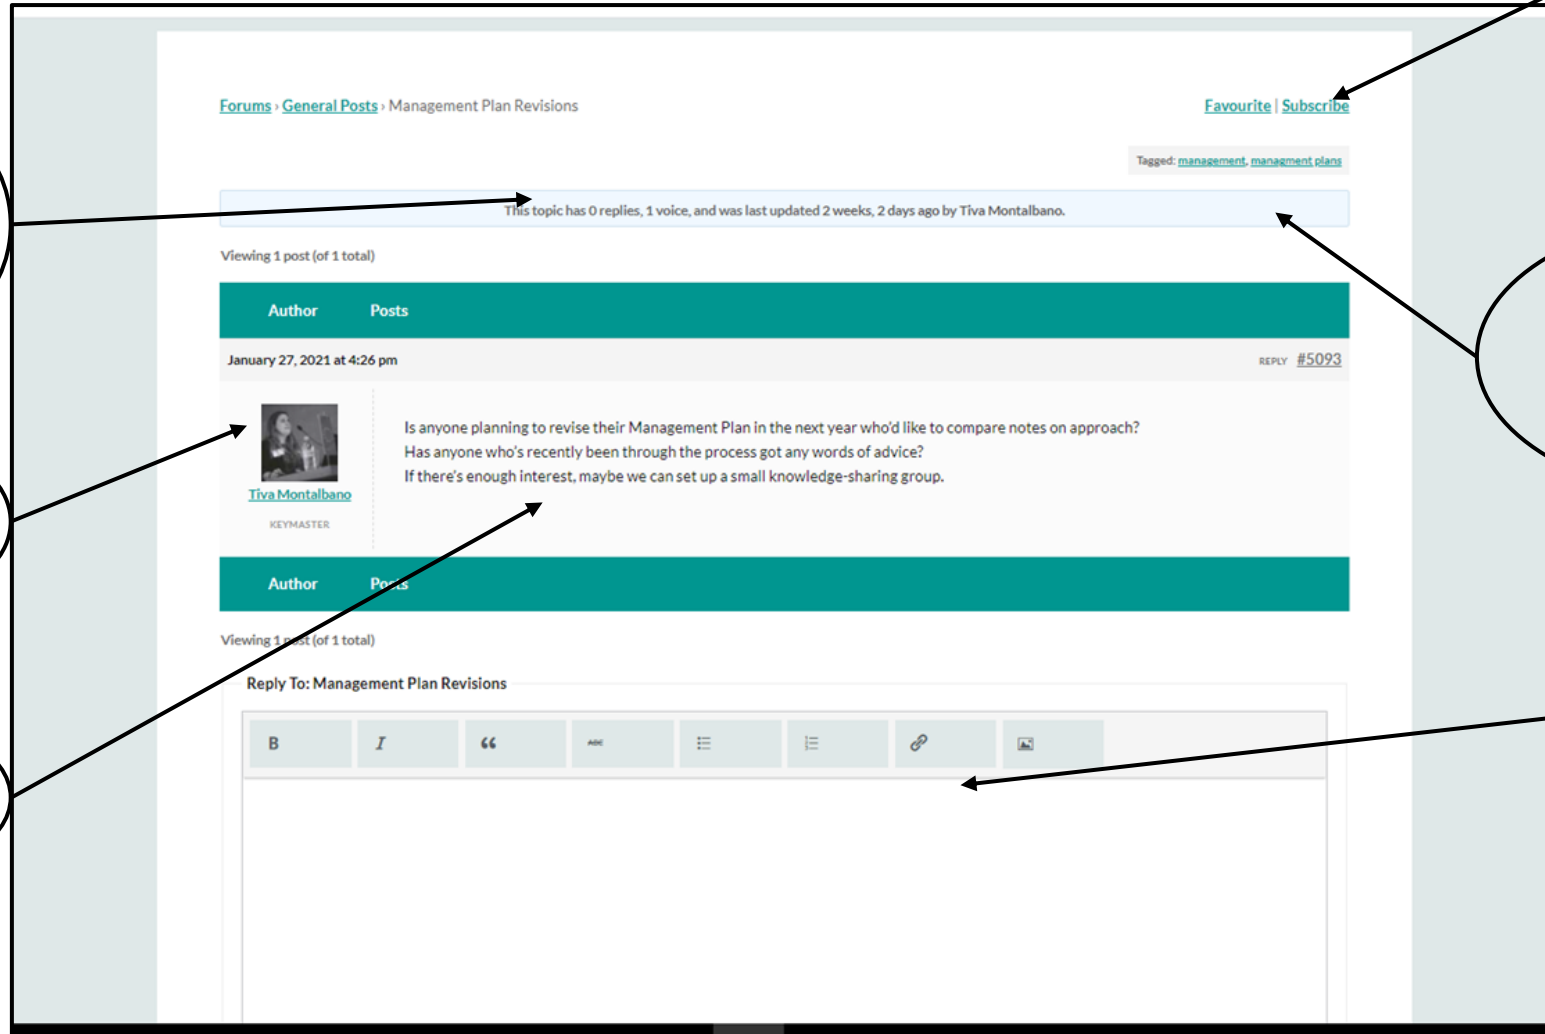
Forums › General Posts › Management Plan Revisions

Favourite | Subscribe

Tagged: management, managment plans

This topic has 0 replies, 1 voice, and was last updated 2 weeks, 2 days ago by Tiva Montalbano.

Viewing 1 post (of 1 total)

| Author | Posts |
|---|---|

January 27, 2021 at 4:26 pm

REPLY #5093

Tiva Montalbano

KEYMASTER

Is anyone planning to revise their Management Plan in the next year who'd like to compare notes on approach?
Has anyone who's recently been through the process got any words of advice?
If there's enough interest, maybe we can set up a small knowledge-sharing group.

| Author | Posts |
|---|---|

Viewing 1 post (of 1 total)

Reply To: Management Plan Revisions

B I “ ABC